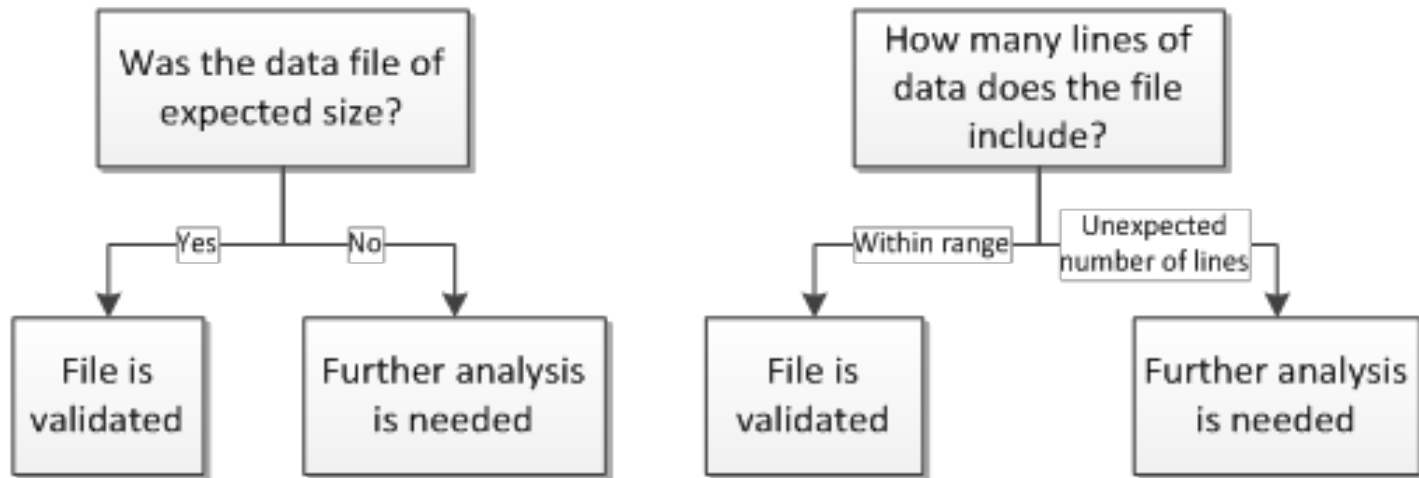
Was the data file of expected size?

Yes

No

File is validated

Further analysis is needed

How many lines of data does the file include?

Within range

Unexpected number of lines

File is validated

Further analysis is needed